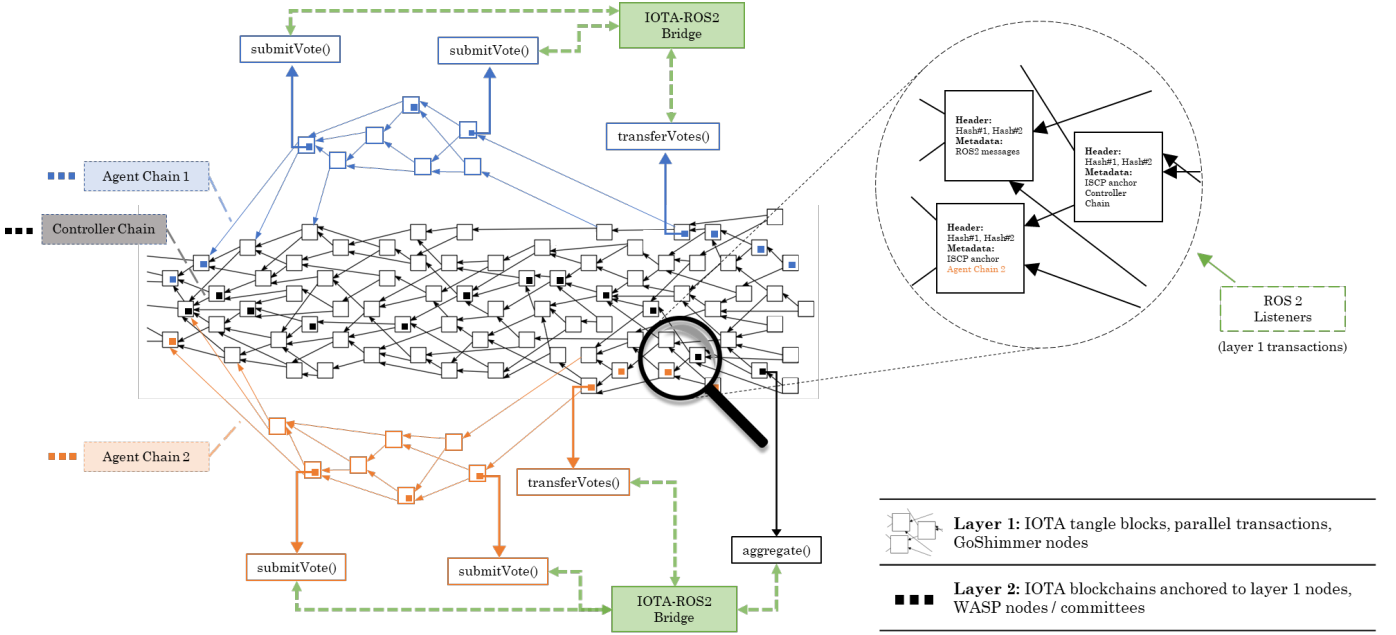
IOTA-ROS2 Bridge

submitVote()

submitVote()

transferVotes()

Agent Chain 1

Controller Chain

Agent Chain 2

transferVotes()

submitVote()

submitVote()

IOTA-ROS2 Bridge

aggregate()

**Header:**
Hash#1, Hash#2
**Metadata:**
ROS2 messages

**Header:**
Hash#1, Hash#2
**Metadata:**
ISCP anchor
Controller
Chain

**Header:**
Hash#1, Hash#2
**Metadata:**
ISCP anchor
Agent Chain 2

ROS 2 Listeners

(layer 1 transactions)

**Layer 1:** IOTA tangle blocks, parallel transactions, GoShimmer nodes

**Layer 2:** IOTA blockchains anchored to layer 1 nodes, WASP nodes / committees